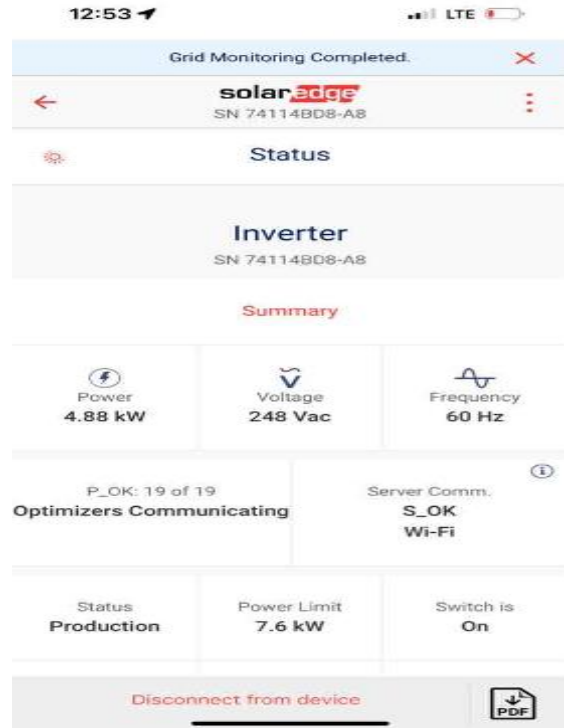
12:53

LTE

Grid Monitoring Completed.

solaredge
SN 74114BD8-A8

Status

Inverter
SN 74114BD8-A8

Summary

Power
4.88 kW

Voltage
248 Vac

Frequency
60 Hz

P_OK: 19 of 19
Optimizers Communicating

Server Comm.
S_OK
Wi-Fi

Status
Production

Power Limit
7.6 kW

Switch is
On

Disconnect from device

PDF